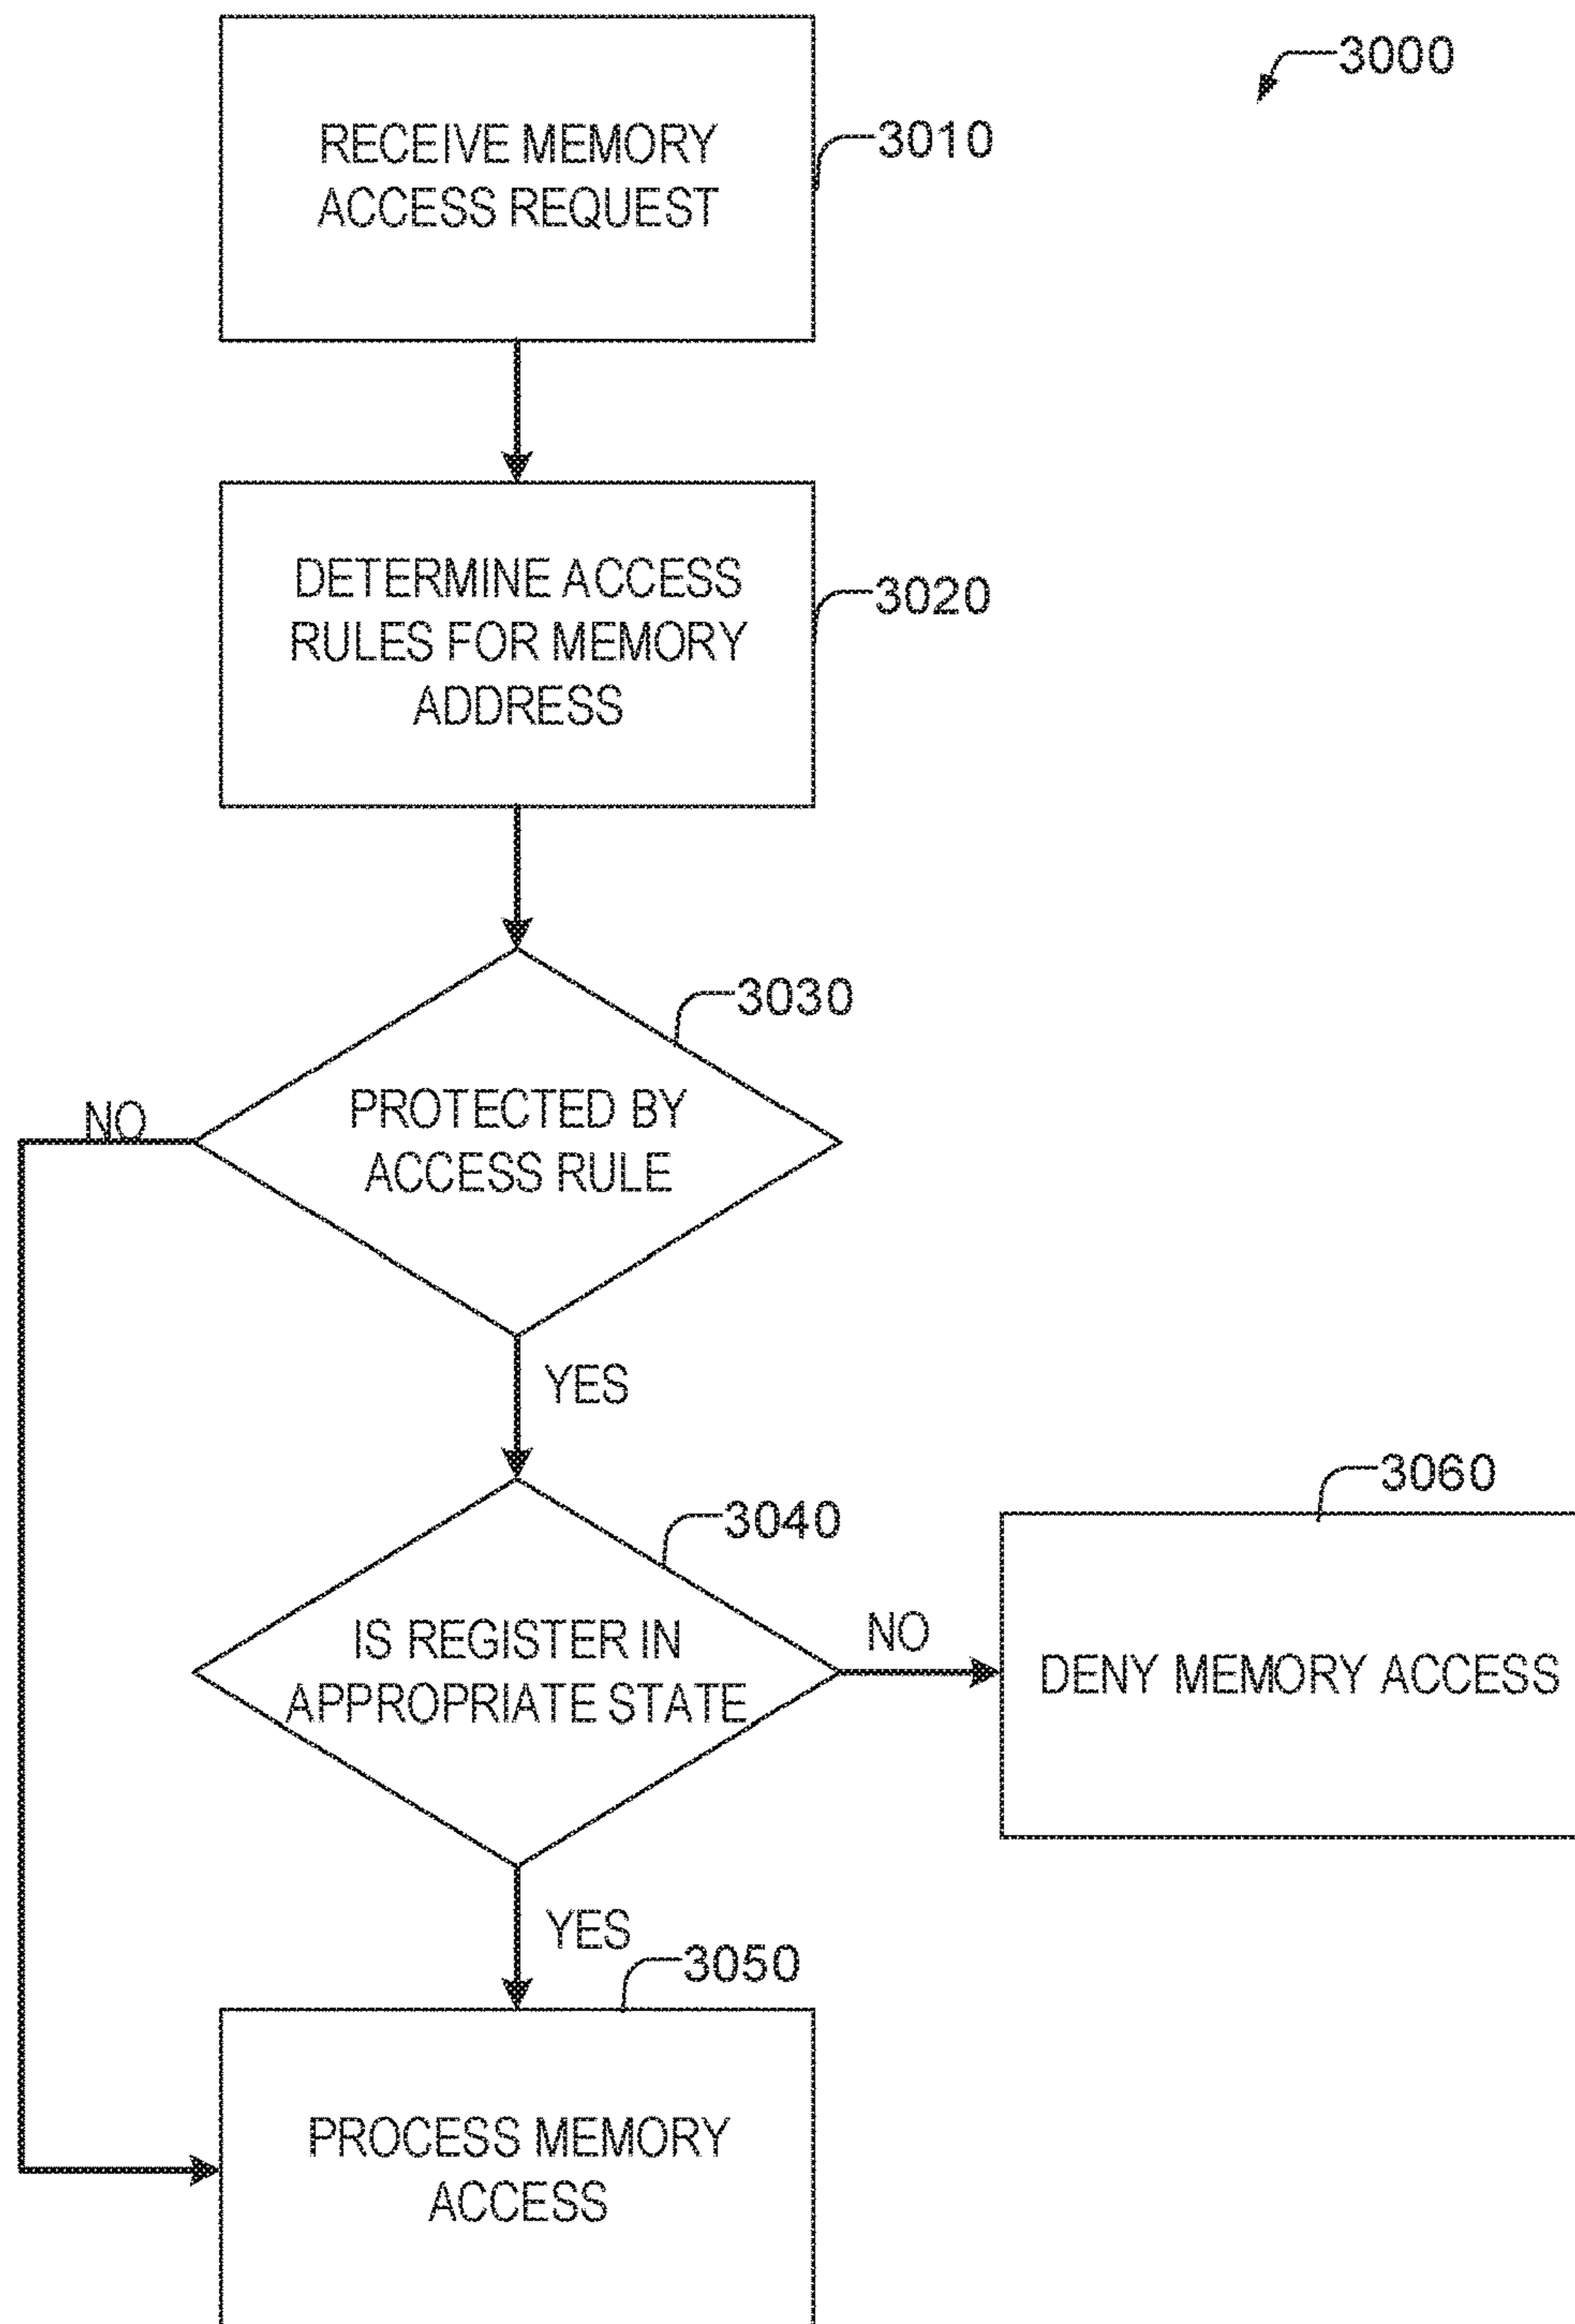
3000

RECEIVE MEMORY ACCESS REQUEST

3010

DETERMINE ACCESS RULES FOR MEMORY ADDRESS

3020

3030

PROTECTED BY ACCESS RULE

NO

YES

3040

IS REGISTER IN APPROPRIATE STATE

NO

3060

DENY MEMORY ACCESS

YES

3050

PROCESS MEMORY ACCESS